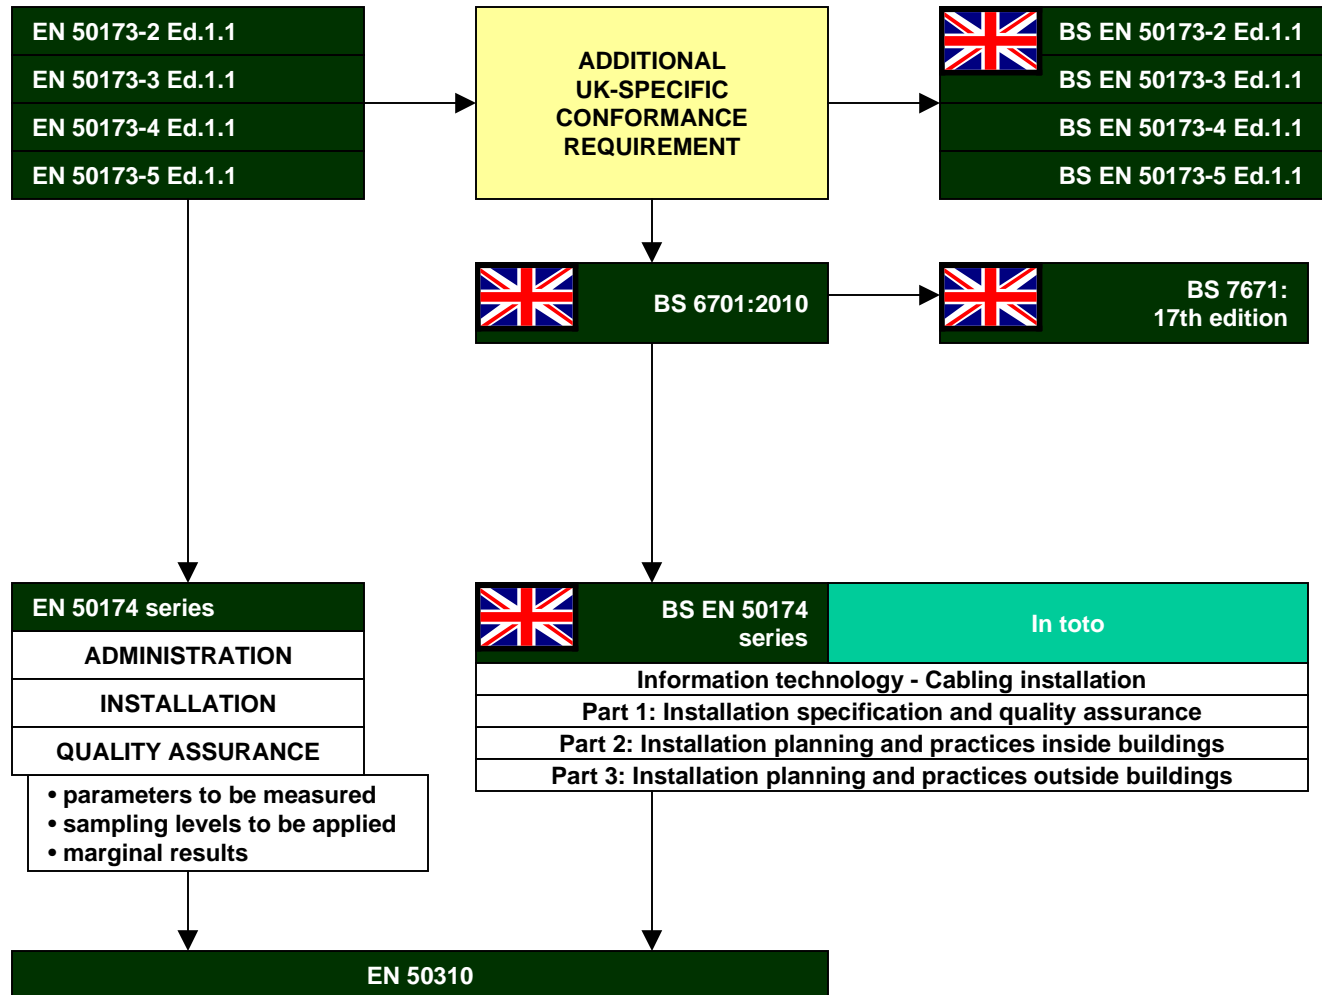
EN 50173-2 Ed.1.1
EN 50173-3 Ed.1.1
EN 50173-4 Ed.1.1
EN 50173-5 Ed.1.1

ADDITIONAL UK-SPECIFIC CONFORMANCE REQUIREMENT

BS EN 50173-2 Ed.1.1
BS EN 50173-3 Ed.1.1
BS EN 50173-4 Ed.1.1
BS EN 50173-5 Ed.1.1

BS 6701:2010

BS 7671: 17th edition

EN 50174 series
ADMINISTRATION
INSTALLATION
QUALITY ASSURANCE
• parameters to be measured
• sampling levels to be applied
• marginal results

BS EN 50174 series
In toto
Information technology - Cabling installation
Part 1: Installation specification and quality assurance
Part 2: Installation planning and practices inside buildings
Part 3: Installation planning and practices outside buildings

EN 50310